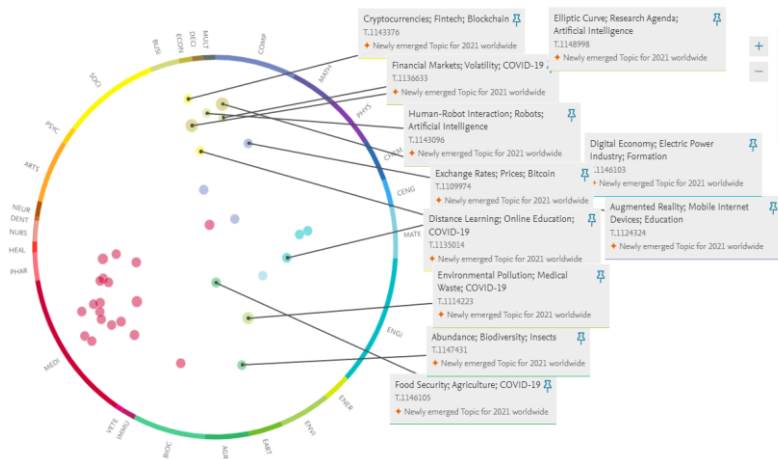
Cryptocurrencies; Fintech; Blockchain
T.1143376
Newly emerged Topic for 2021 worldwide

Elliptic Curve; Research Agenda; Artificial Intelligence
T.1148998
Newly emerged Topic for 2021 worldwide

Financial Markets; Volatility; COVID-19
T.1136633
Newly emerged Topic for 2021 worldwide

Human-Robot Interaction; Robots; Artificial Intelligence
T.1143096
Newly emerged Topic for 2021 worldwide

Digital Economy; Electric Power Industry; Formation
.1146103
Newly emerged Topic for 2021 worldwide

Exchange Rates; Prices; Bitcoin
T.1109974
Newly emerged Topic for 2021 worldwide

Distance Learning; Online Education; COVID-19
T.1135014
Newly emerged Topic for 2021 worldwide

Augmented Reality; Mobile Internet Devices; Education
T.1124324
Newly emerged Topic for 2021 worldwide

Environmental Pollution; Medical Waste; COVID-19
T.1114223
Newly emerged Topic for 2021 worldwide

Abundance; Biodiversity; Insects
T.1147431
Newly emerged Topic for 2021 worldwide

Food Security; Agriculture; COVID-19
T.1146105
Newly emerged Topic for 2021 worldwide

+
−

BUSI ECON DECI MULT COMP MATH PHYS CHEM CENG MATE ENGI ENER ENVI EART AGRI BIOC IMMU VETE MEDI PHAR HEAL NURS DENT NEUR ARTS PSYC SOCI